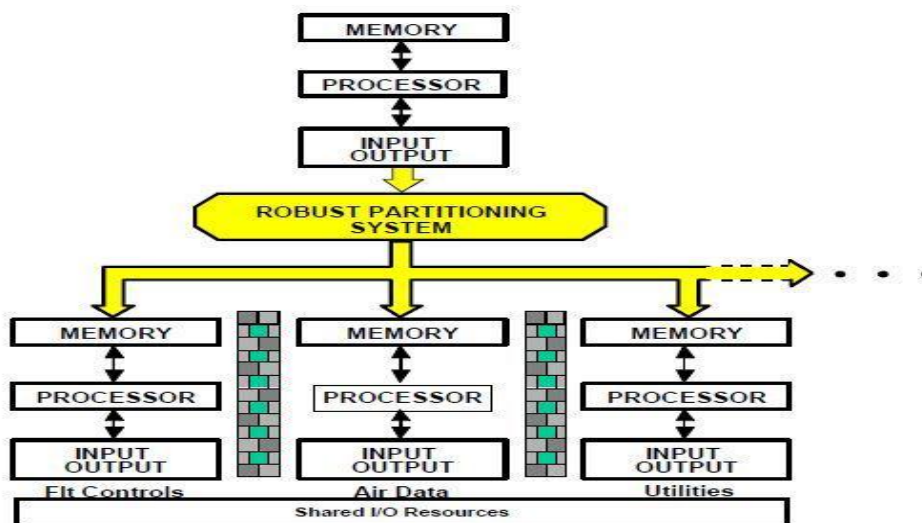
MEMORY

PROCESSOR

INPUT
OUTPUT

ROBUST PARTITIONING
SYSTEM

MEMORY

PROCESSOR

INPUT
OUTPUT

Flt Controls

MEMORY

PROCESSOR

INPUT
OUTPUT

Air Data

MEMORY

PROCESSOR

INPUT
OUTPUT

Utilities

Shared I/O Resources